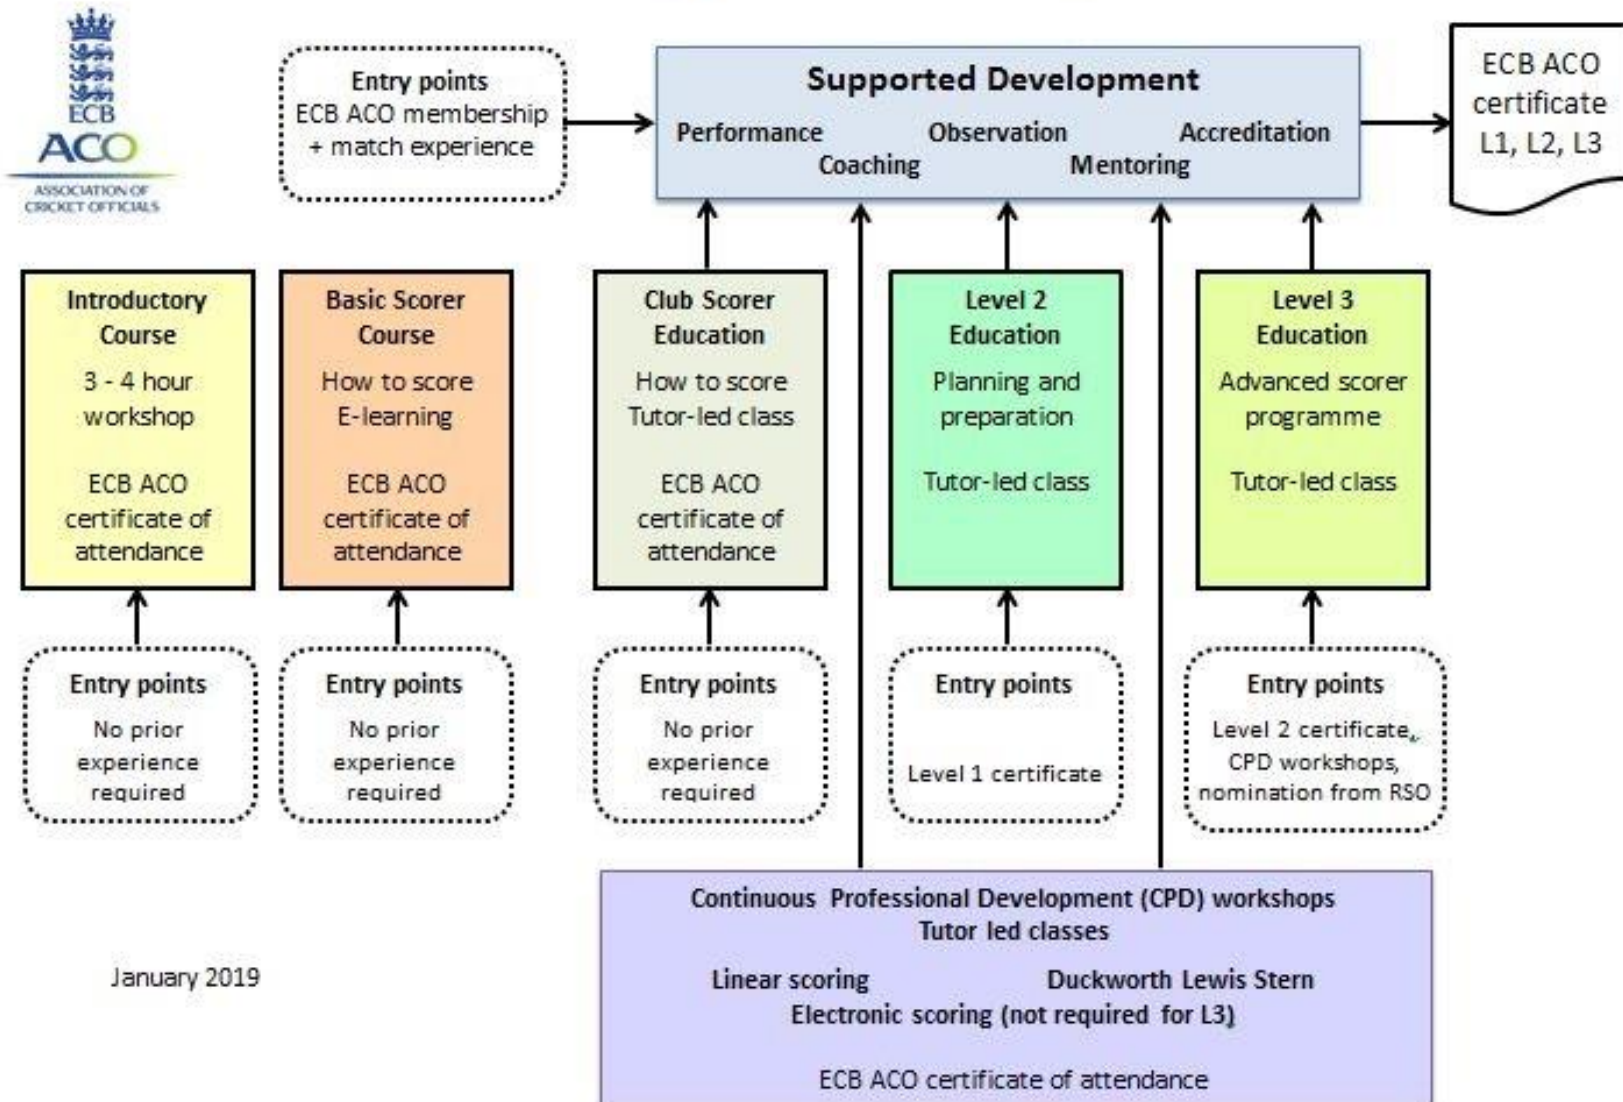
ECB
ACO
ASSOCIATION OF CRICKET OFFICIALS

Entry points
ECB ACO membership + match experience

Supported Development
Performance Coaching Observation Mentoring Accreditation

ECB ACO certificate L1, L2, L3

Introductory Course
3 - 4 hour workshop

ECB ACO certificate of attendance

Basic Scorer Course
How to score E-learning

ECB ACO certificate of attendance

Club Scorer Education
How to score Tutor-led class

ECB ACO certificate of attendance

Level 2 Education
Planning and preparation

Tutor-led class

Level 3 Education
Advanced scorer programme

Tutor-led class

Entry points
No prior experience required

Entry points
No prior experience required

Entry points
No prior experience required

Entry points
Level 1 certificate

Entry points
Level 2 certificate, CPD workshops, nomination from RSO

January 2019

Continuous Professional Development (CPD) workshops
Tutor led classes

Linear scoring Duckworth Lewis Stern
Electronic scoring (not required for L3)

ECB ACO certificate of attendance